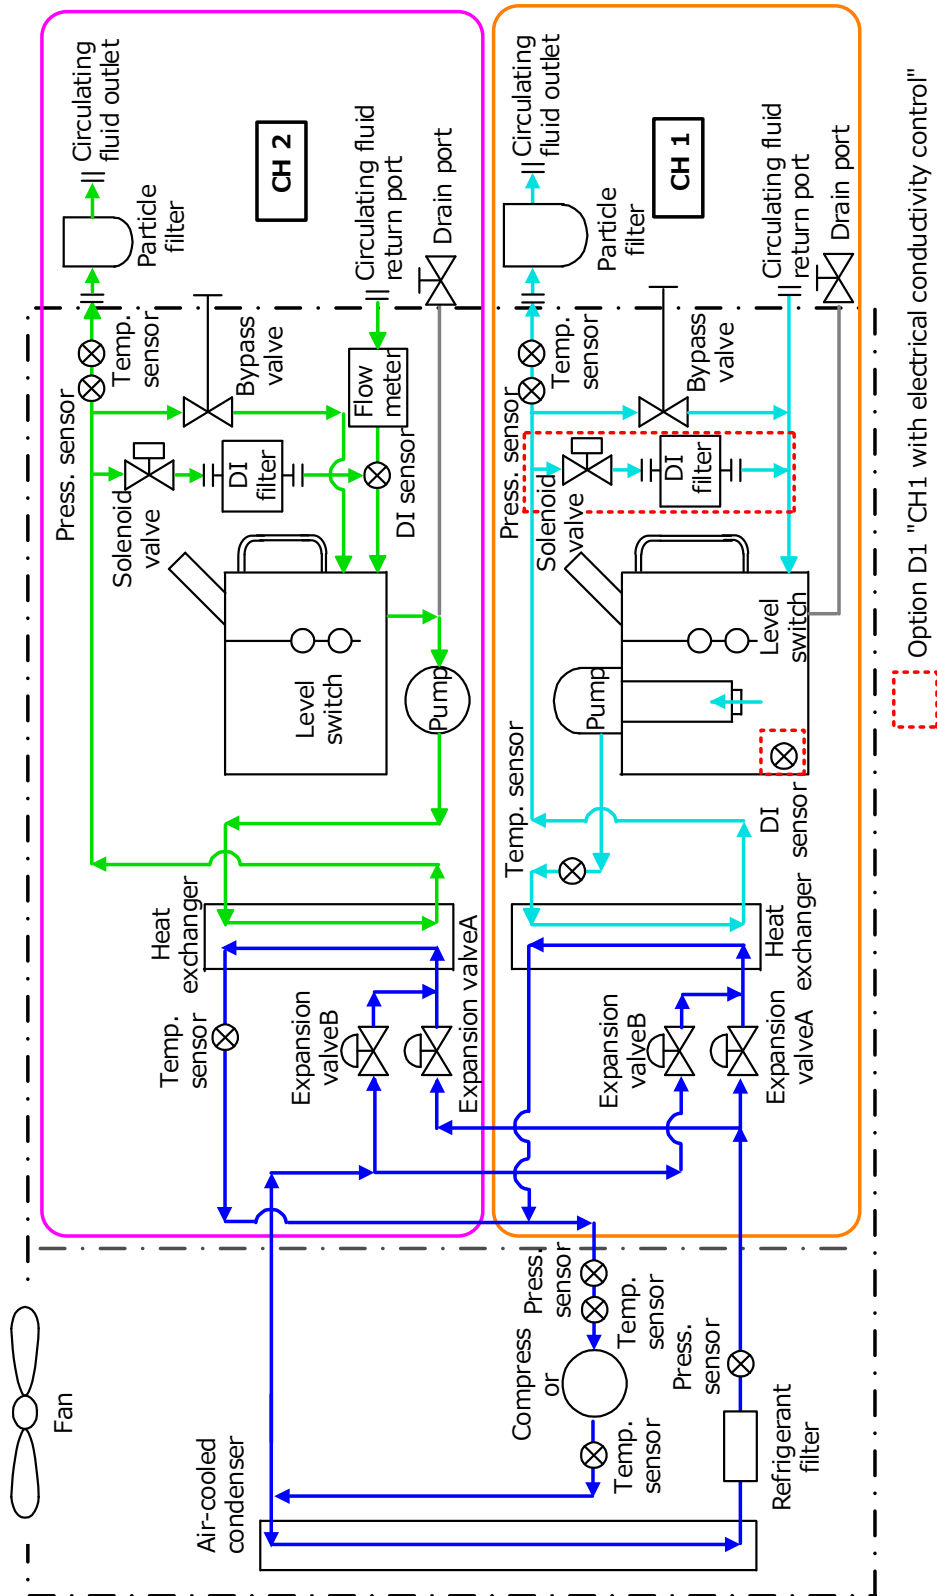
Circulating fluid outlet

Particle filter

CH 2

Circulating fluid return port

Drain port

Temp. sensor

Press. sensor

Bypass valve

Flow meter

Solenoid valve

DI filter

DI sensor

Level switch

Pump

Heat exchanger

Temp. sensor

Expansion valveB

Expansion valveA

Circulating fluid outlet

Particle filter

CH 1

Circulating fluid return port

Drain port

Temp. sensor

Press. sensor

Bypass valve

Solenoid valve

DI filter

Level switch

Pump

Temp. sensor

DI sensor

Heat exchanger

Expansion valveB

Expansion valveA

Option D1 "CH1 with electrical conductivity control"

Fan

Air-cooled condenser

Press. sensor

Temp. sensor

Compressor

Temp. sensor

Press. sensor

Refrigerant filter